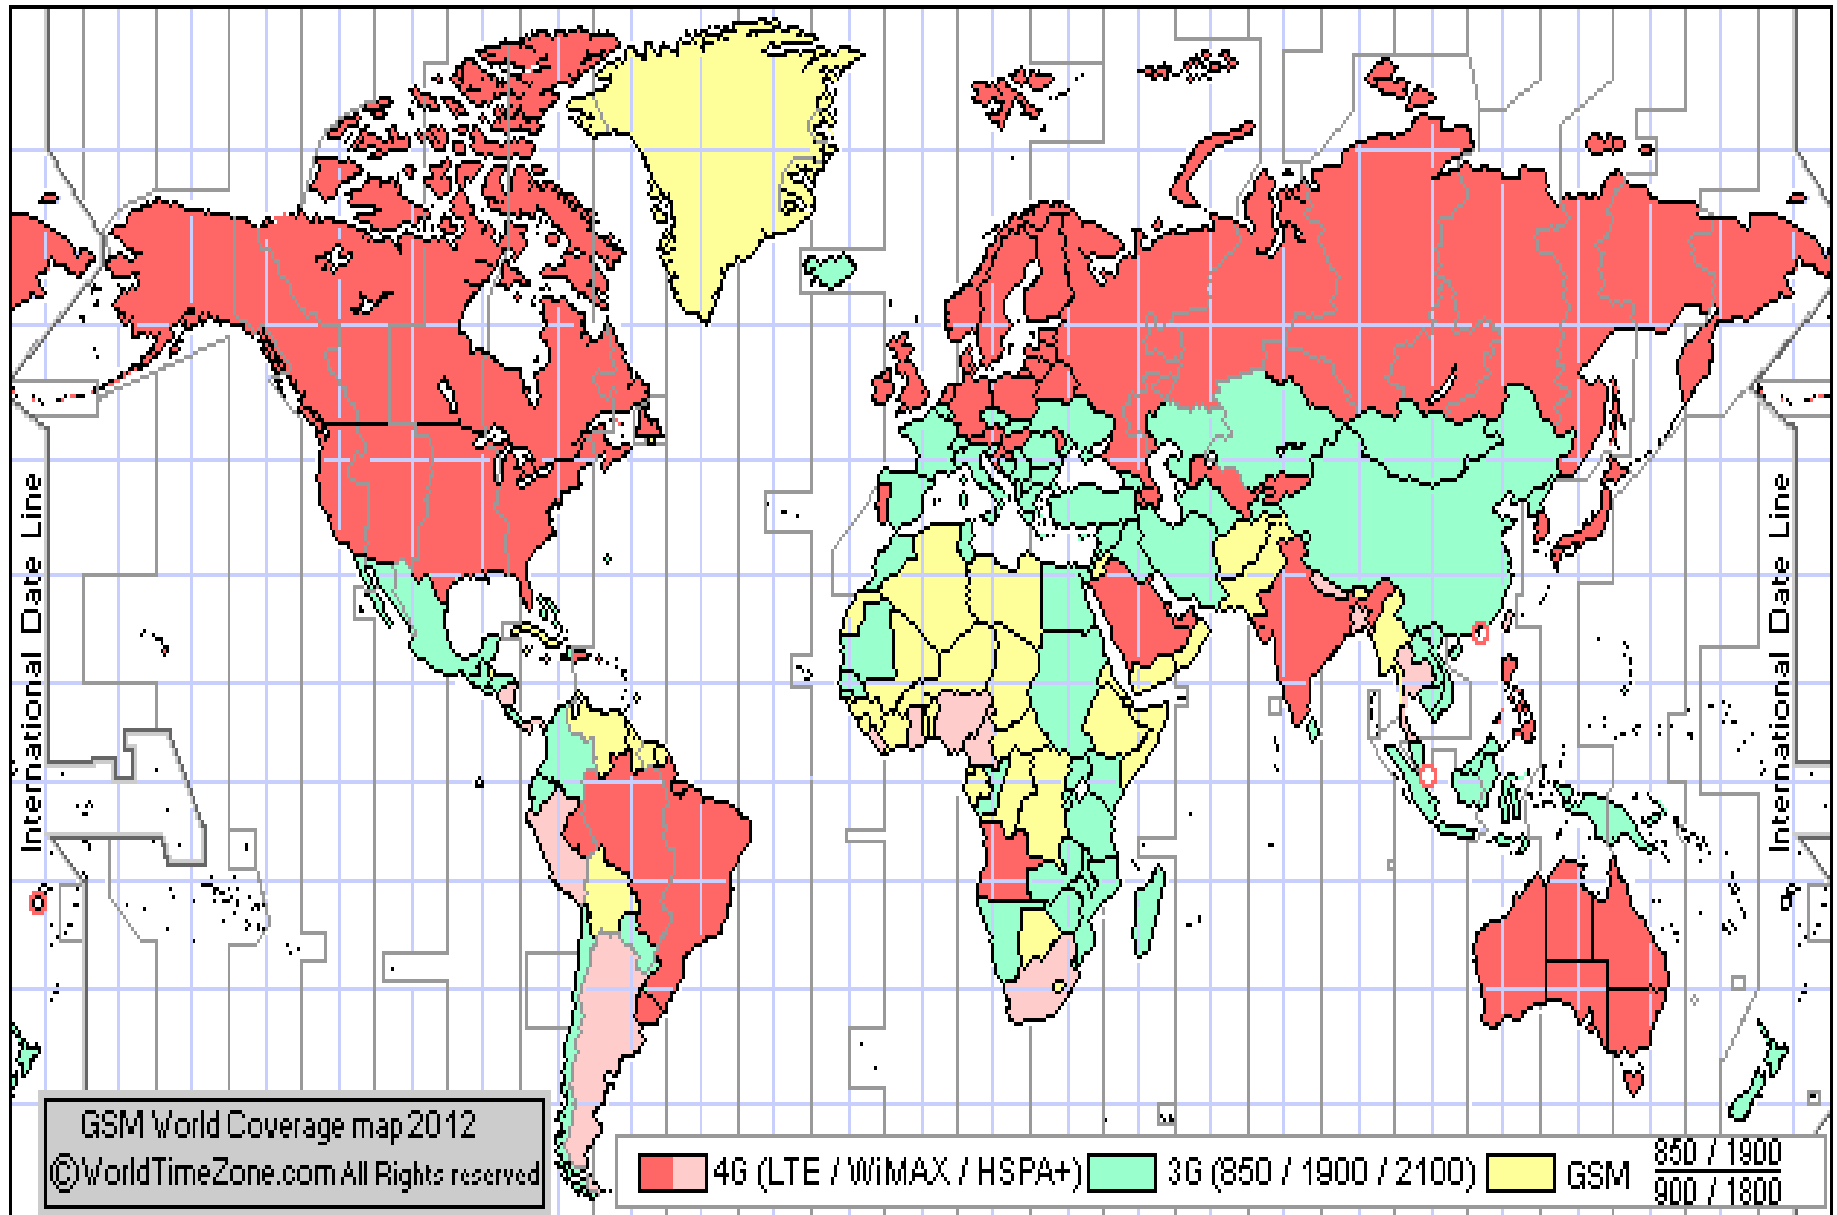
International Date Line

International Date Line

GSM World Coverage map 2012
©WorldTimeZone.com All Rights reserved

4G (LTE / WiMAX / HSPA+) 3G (850 / 1900 / 2100) GSM $\frac{850 / 1900}{900 / 1800}$